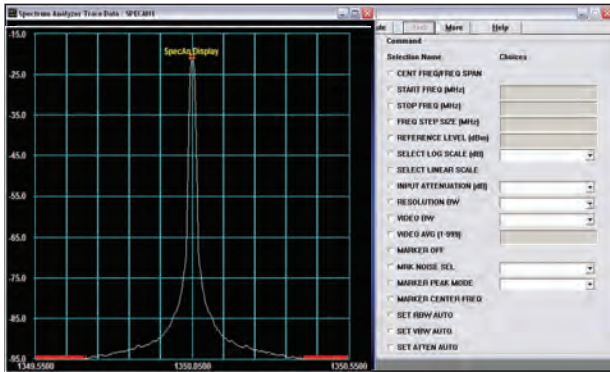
Spectrum Analyzer Trace Data : SPECAN1

-15.0
-25.0
-35.0
-45.0
-55.0
-65.0
-75.0
-85.0
-95.0

SpecAn Display

1349.5500
1350.0500
1350.5500

ale
Redo
More
Help

Command

Selection Name
Choices

CENT FREQ/FREQ SPAN
START FREQ (MHz)
STOP FREQ (MHz)
FREQ STEP SIZE (MHz)
REFERENCE LEVEL (dBm)
SELECT LOG SCALE (dB)
SELECT LINEAR SCALE
INPUT ATTENUATION (dB)
RESOLUTION BW
VIDEO BW
VIDEO AVG (1-999)
MARKER OFF
MRK NOISE SEL
MARKER PEAK MODE
MARKER CENTER FREQ
SET RBW AUTO
SET VBW AUTO
SET ATTEN AUTO